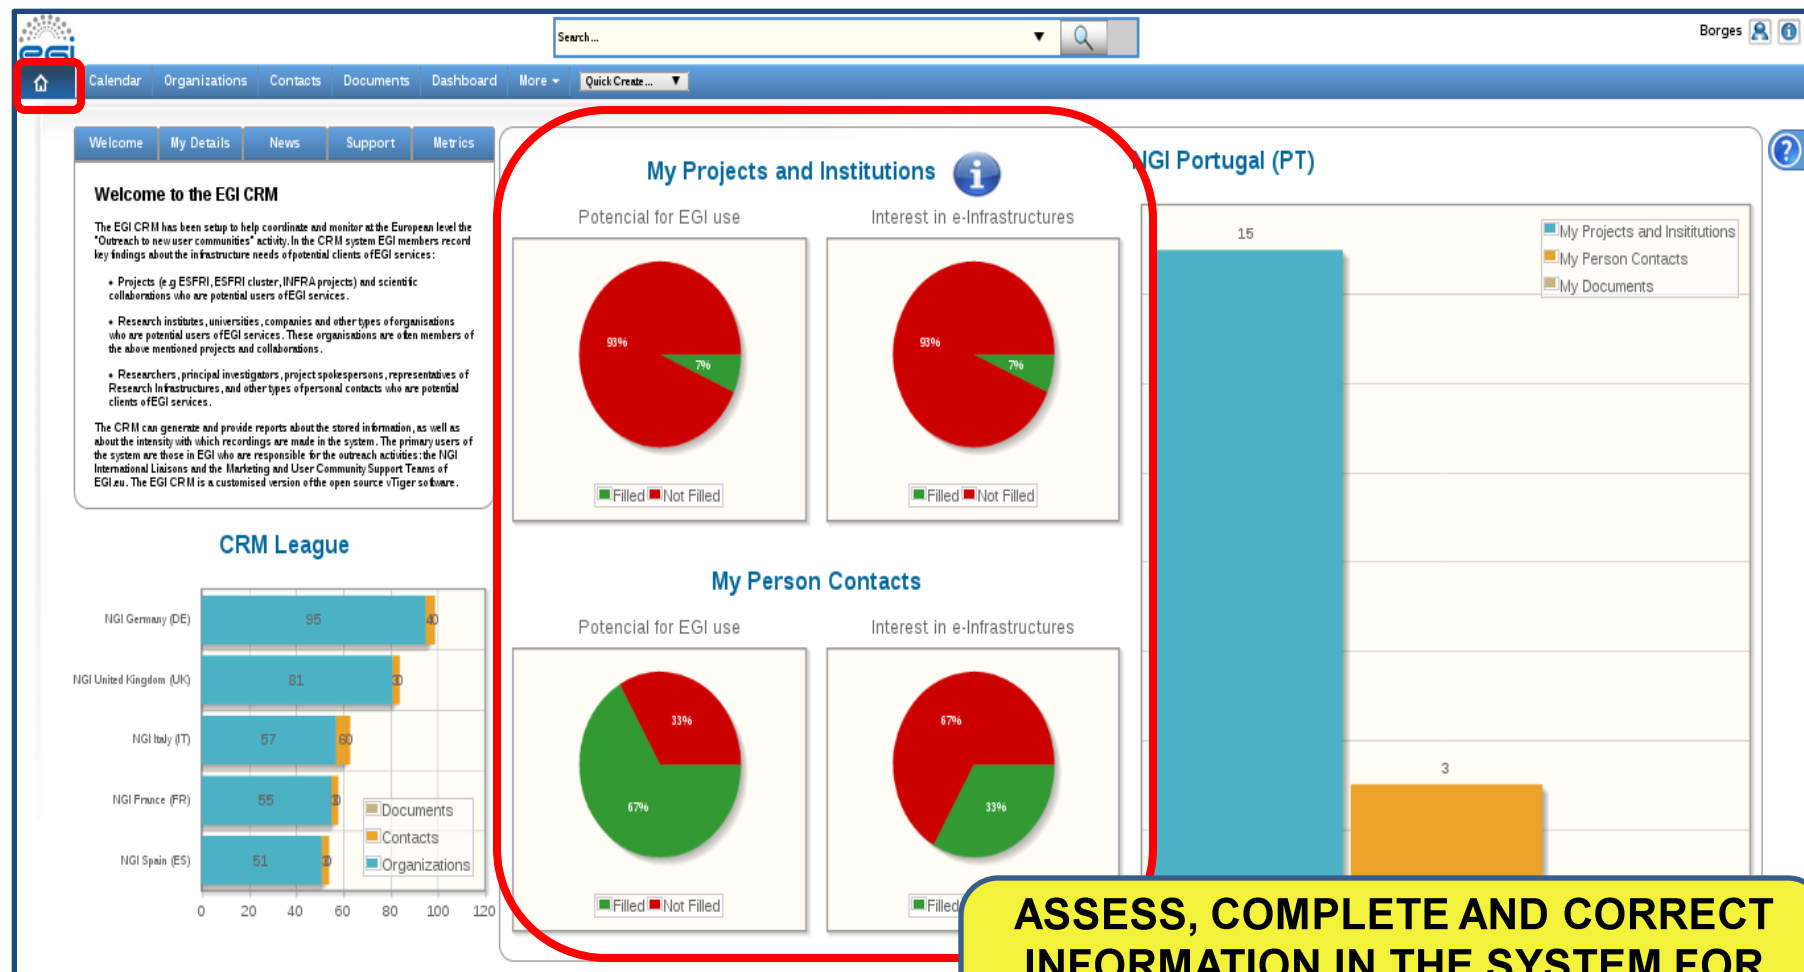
Search...

Borges

Calendar Organizations Contacts Documents Dashboard More Quick Create...

Welcome My Details News Support Metrics

Welcome to the EGI CRM

The EGI CRM has been setup to help coordinate and monitor at the European level the "Outreach to new user communities" activity. In the CRM system EGI members record key findings about the infrastructure needs of potential clients of EGI services:

• Projects (e.g ESFRI, ESFRI cluster, INFRA projects) and scientific collaborations who are potential users of EGI services.

• Research institutes, universities, companies and other types of organisations who are potential users of EGI services. These organisations are often members of the above mentioned projects and collaborations.

• Researchers, principal investigators, project spokespersons, representatives of Research Infrastructures, and other types of personal contacts who are potential clients of EGI services.

The CRM can generate and provide reports about the stored information, as well as about the intensity with which recordings are made in the system. The primary users of the system are those in EGI who are responsible for the outreach activities: the NGI International Liaisons and the Marketing and User Community Support Teams of EGI.eu. The EGI CRM is a customised version of the open source vTiger software.

CRM League

| | | |
|---|---|---|
| NGI Germany (DE) | 95 | 40 |
| NGI United Kingdom (UK) | 81 | 30 |
| NGI Italy (IT) | 57 | 60 |
| NGI France (FR) | 55 | 30 |
| NGI Spain (ES) | 51 | 30 |

Documents
Contacts
Organizations

0 20 40 60 80 100 120

My Projects and Institutions

Potencial for EGI use

93% 7%

Filled Not Filled

Interest in e-Infrastructures

93% 7%

Filled Not Filled

My Person Contacts

Potencial for EGI use

33% 67%

Filled Not Filled

Interest in e-Infrastructures

67% 33%

Filled

NGI Portugal (PT)

15

3

My Projects and Insititutions
My Person Contacts
My Documents

ASSESS, COMPLETE AND CORRECT INFORMATION IN THE SYSTEM FOR